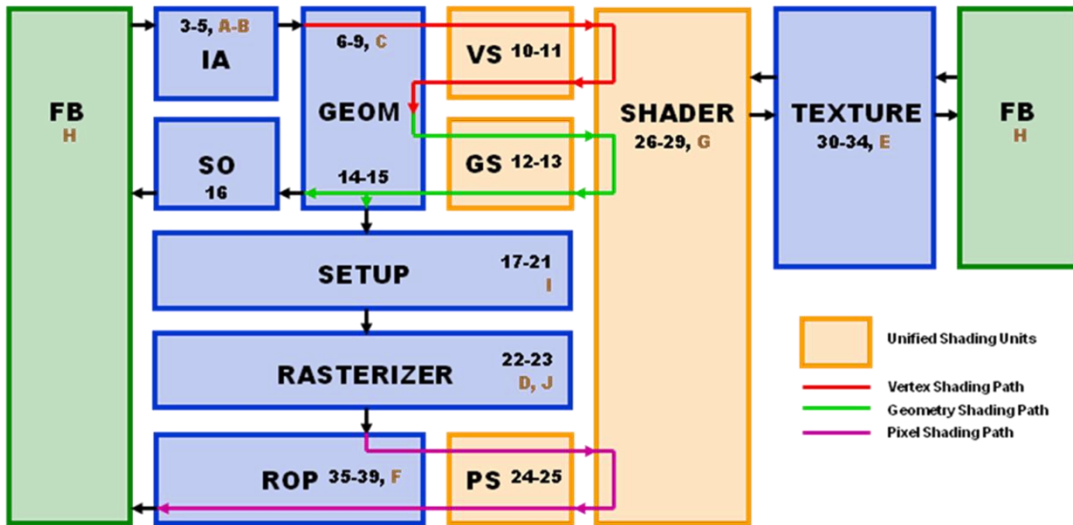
FB
H

3-5, A-B
IA

6-9, C
GEOM
14-15

VS 10-11

GS 12-13

SO
16

SHADER
26-29, G

TEXTURE
30-34, E

FB
H

SETUP 17-21
I

RASTERIZER 22-23
D, J

ROP 35-39, F

PS 24-25

Unified Shading Units
Vertex Shading Path
Geometry Shading Path
Pixel Shading Path